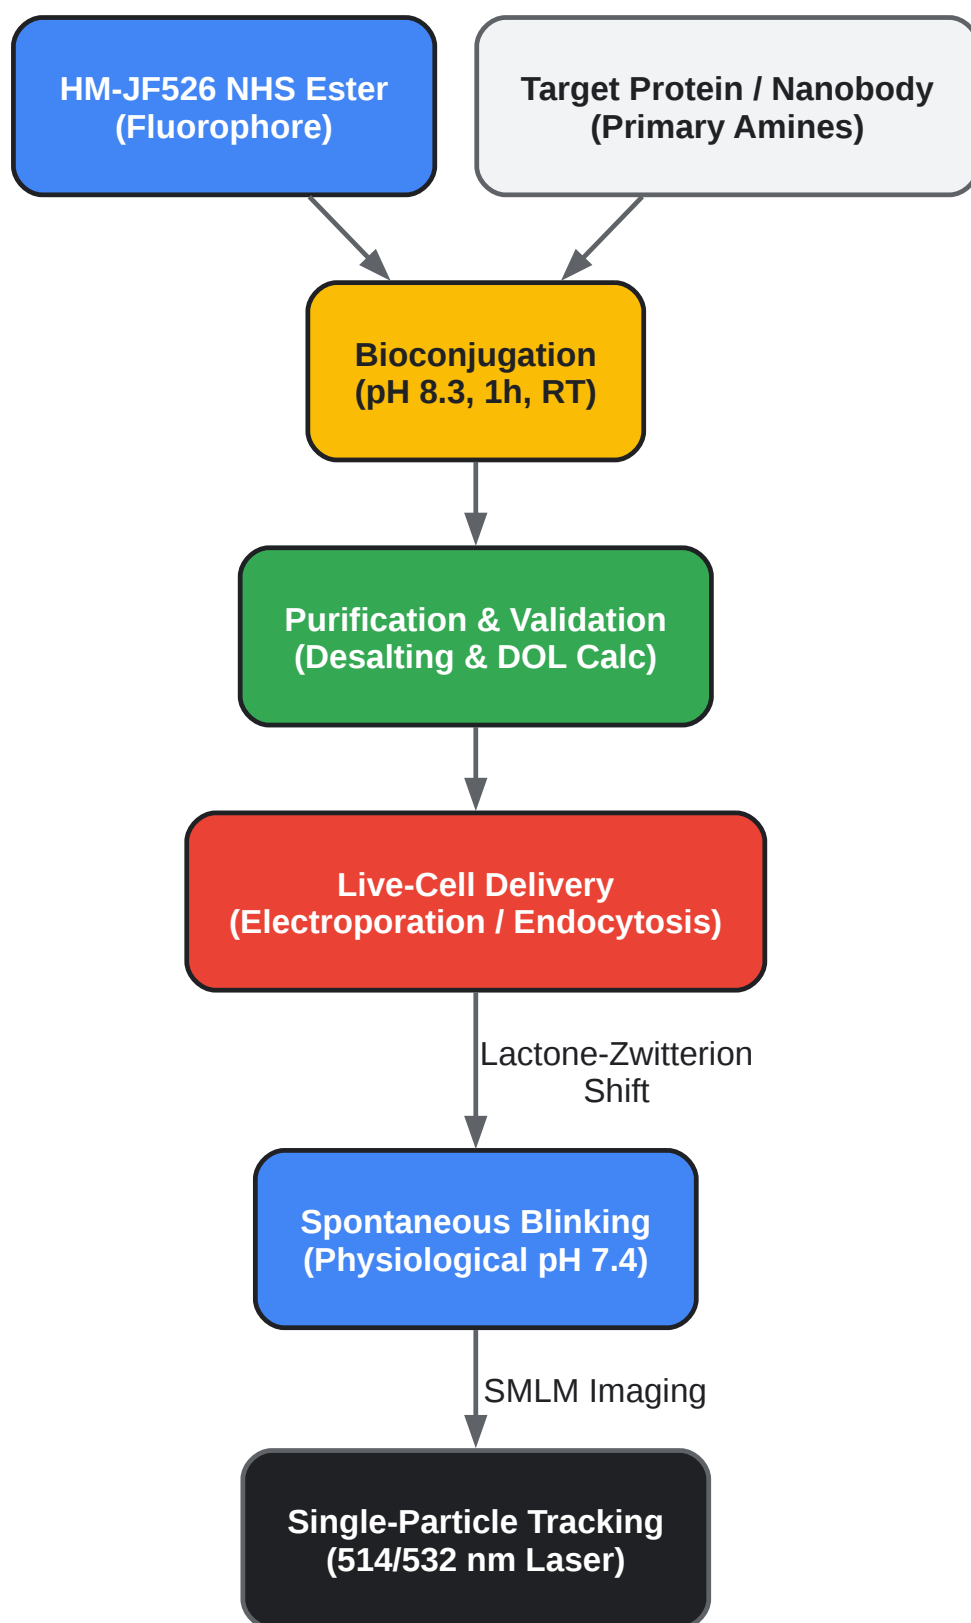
HM-JF526 NHS Ester
(Fluorophore)

Target Protein / Nanobody
(Primary Amines)

Bioconjugation
(pH 8.3, 1h, RT)

Purification & Validation
(Desalting & DOL Calc)

Live-Cell Delivery
(Electroporation / Endocytosis)

Lactone-Zwitterion Shift

Spontaneous Blinking
(Physiological pH 7.4)

SMLM Imaging

Single-Particle Tracking
(514/532 nm Laser)